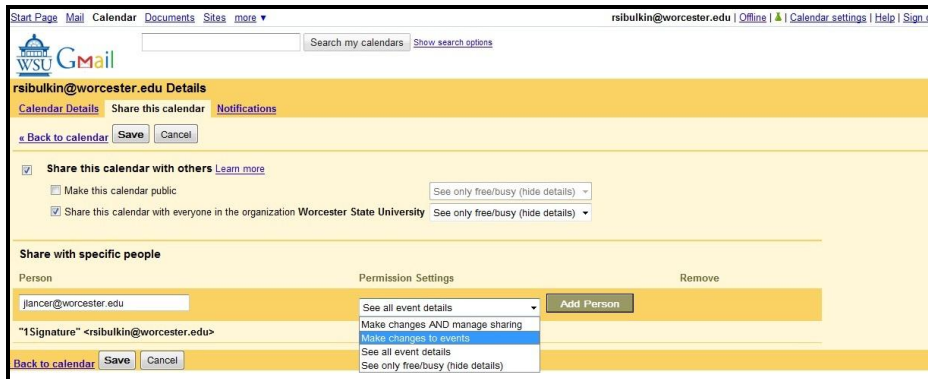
Start Page Mail Calendar Documents Sites more ▾

rsibulkin@worcester.edu | Offline | | Calendar settings | Help | Sign o

WSU GMail

Search my calendars Show search options

rsibulkin@worcester.edu Details

Calendar Details Share this calendar Notifications

« Back to calendar Save Cancel

Share this calendar with others Learn more

Make this calendar public

See only free/busy (hide details)

Share this calendar with everyone in the organization Worcester State University

See only free/busy (hide details)

Share with specific people

| Person | Permission Settings | Remove |
|---|---|---|
| jlancer@worcester.edu | See all event details | Add Person |
| "1Signature" <rsibulkin@worcester.edu> | | |

Make changes AND manage sharing
Make changes to events
See all event details
See only free/busy (hide details)

Back to calendar Save Cancel